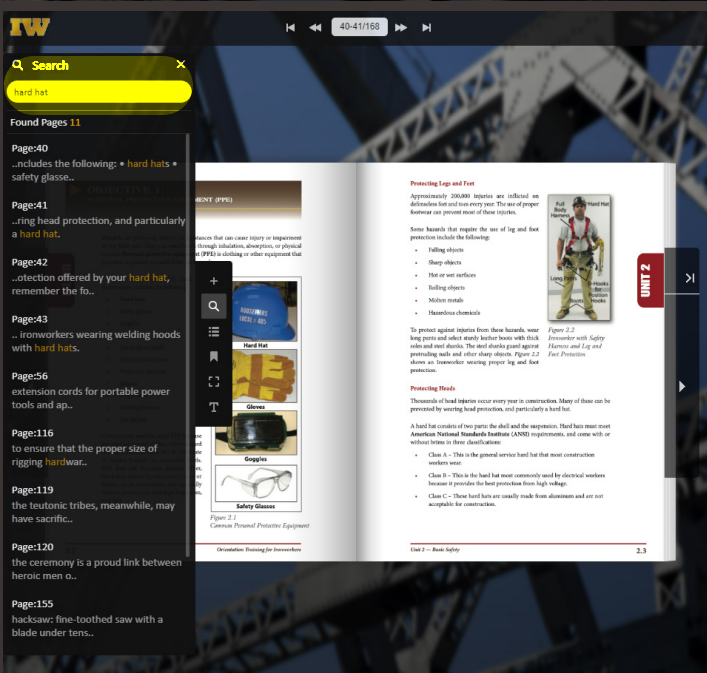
IW

40-41/168

Search

hard hat

Found Pages 11

Page:40
..ncludes the following: • hard hats • safety glasse..

Page:41
..ring head protection, and particularly a hard hat.

Page:42
..otection offered by your hard hat, remember the fo..

Page:43
.. ironworkers wearing welding hoods with hard hats.

Page:56
extension cords for portable power tools and ap..

Page:116
to ensure that the proper size of rigging hardwar..

Page:119
the teutonic tribes, meanwhile, may have sacrific..

Page:120
the ceremony is a proud link between heroic men o..

Page:155
hacksaw: fine-toothed saw with a blade under tens..

OBJECTIVE 1

MENT (PPE)

stances that can cause injury or impairment through inhalation, absorption, or physical (PPE) is clothing or other equipment that

Hard Hat

Gloves

Goggles

Safety Glasses

Figure 2.1
Common Personal Protective Equipment

Orientation Training for Ironworkers

Protecting Legs and Feet

Approximately 200,000 injuries are inflicted on defenseless feet and toes every year. The use of proper footwear can prevent most of these injuries.

Some hazards that require the use of leg and foot protection include the following:

• Falling objects
• Sharp objects
• Hot or wet surfaces
• Rolling objects
• Molten metals
• Hazardous chemicals

To protect against injuries from these hazards, wear long pants and select sturdy leather boots with thick soles and steel shanks. The steel shanks guard against protruding nails and other sharp objects. Figure 2.2 shows an ironworker wearing proper leg and foot protection.

Full Body Harness

Hard Hat

Long Pants

Hooks for Position Hooks

Figure 2.2
Ironworker with Safety Harness and Leg and Foot Protection

Protecting Heads

Thousands of head injuries occur every year in construction. Many of these can be prevented by wearing head protection, and particularly a hard hat.

A hard hat consists of two parts: the shell and the suspension. Hard hats must meet American National Standards Institute (ANSI) requirements, and come with or without brims in three classifications:

• Class A – This is the general service hard hat that most construction workers wear.
• Class B – This is the hard hat most commonly used by electrical workers because it provides the best protection from high voltage.
• Class C – These hard hats are usually made from aluminum and are not acceptable for construction.

UNIT 2

Unit 2 — Basic Safety

2.3